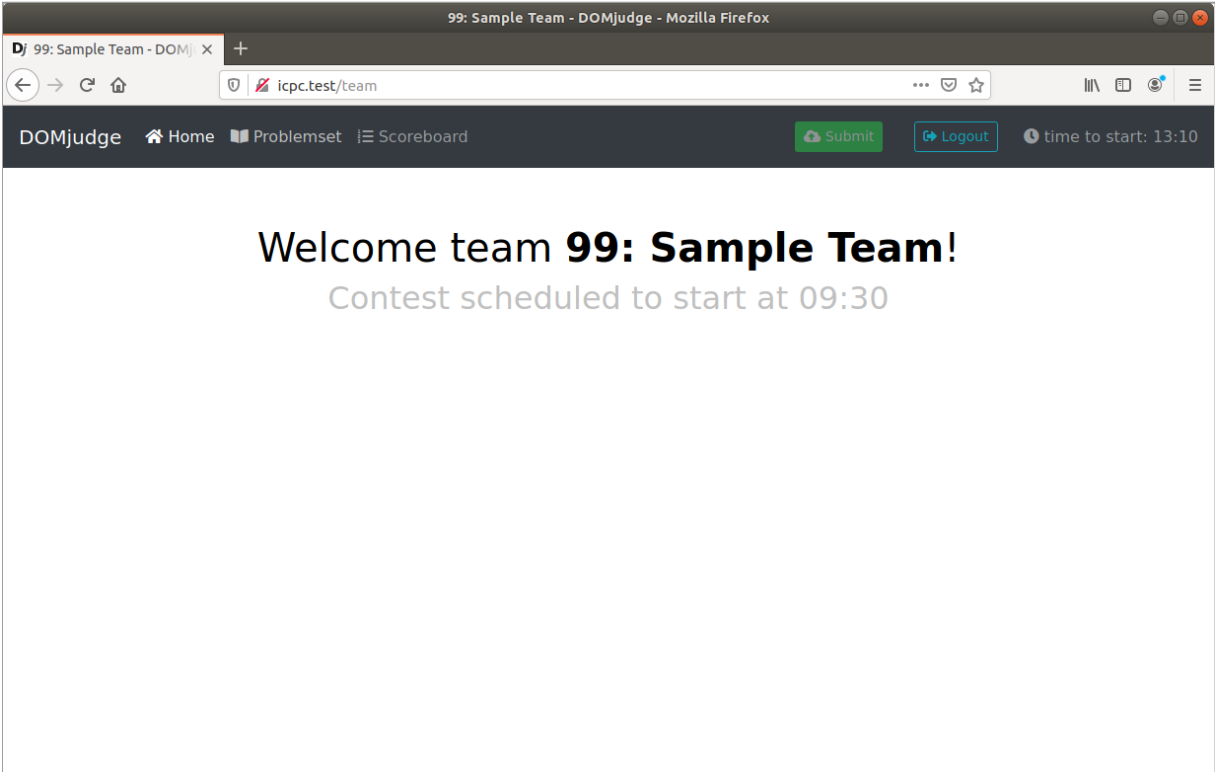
99: Sample Team - DOMjudge - Mozilla Firefox

Dj 99: Sample Team - DOMj ×

+

icpc.test/team

DOMjudge Home Problemset Scoreboard

Submit

Logout

time to start: 13:10

Welcome team **99: Sample Team**!

Contest scheduled to start at 09:30